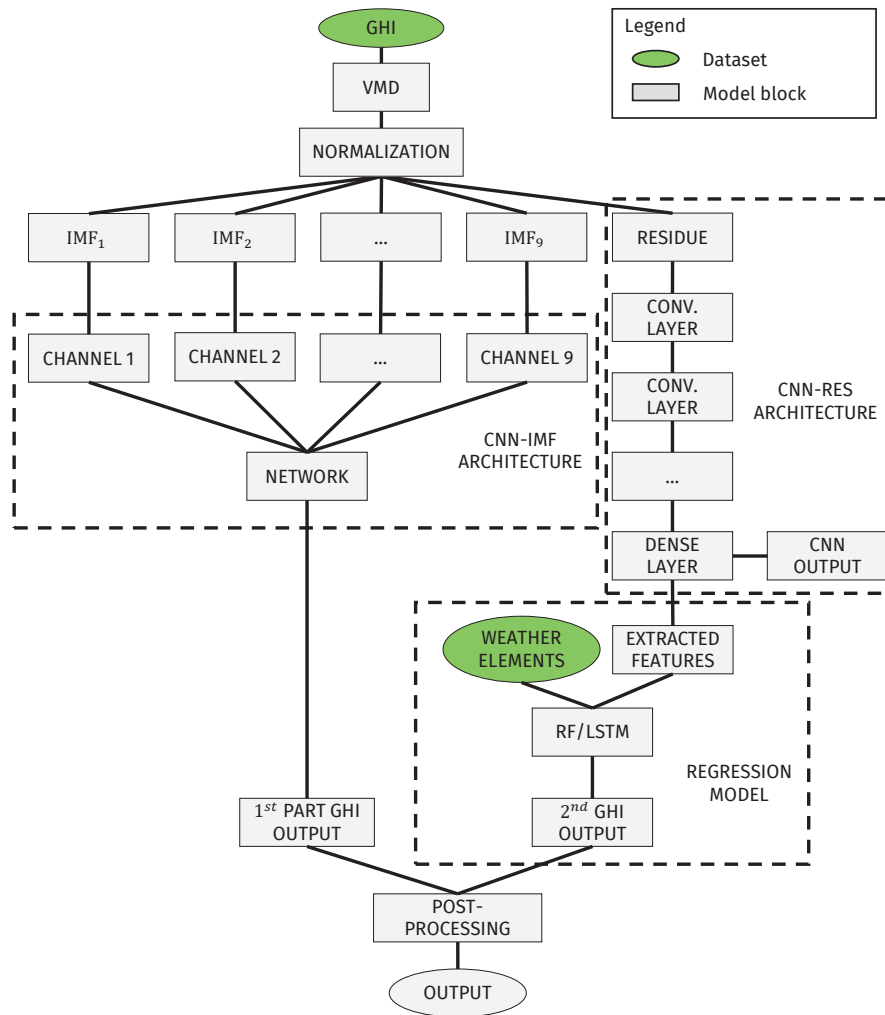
Legend
Dataset
Model block

GHI
VMD
NORMALIZATION
$IMF_1$
$IMF_2$
...
$IMF_9$
RESIDUE
CHANNEL 1
CHANNEL 2
...
CHANNEL 9
NETWORK
CNN-IMF ARCHITECTURE
CONV. LAYER
CONV. LAYER
...
CNN-RES ARCHITECTURE
DENSE LAYER
CNN OUTPUT
WEATHER ELEMENTS
EXTRACTED FEATURES
RF/LSTM
REGRESSION MODEL
$1^{st}$ PART GHI OUTPUT
$2^{nd}$ GHI OUTPUT
POST-PROCESSING
OUTPUT